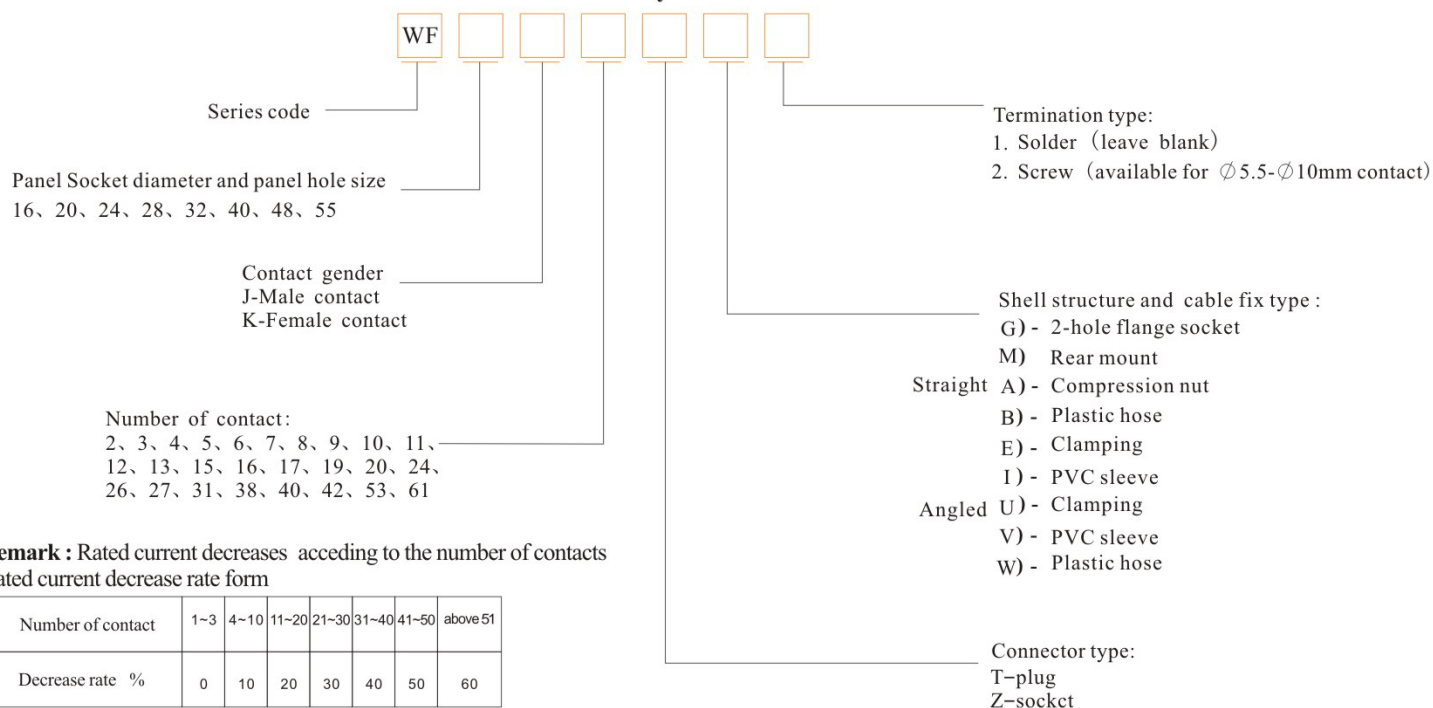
WF

Series code

Panel Socket diameter and panel hole size
16、20、24、28、32、40、48、55

Contact gender
J-Male contact
K-Female contact

Number of contact:
2、3、4、5、6、7、8、9、10、11、12、13、15、16、17、19、20、24、26、27、31、38、40、42、53、61

emark : Rated current decreases acceding to the number of contacts
ated current decrease rate form

| Number of contact | 1~3 | 4~10 | 11~20 | 21~30 | 31~40 | 41~50 | above 51 |
|---|---|---|---|---|---|---|---|
| Decrease rate % | 0 | 10 | 20 | 30 | 40 | 50 | 60 |

Termination type:
1. Solder (leave blank)
2. Screw (available for $\varnothing$5.5-$\varnothing$10mm contact)

Shell structure and cable fix type :
G) - 2-hole flange socket
M) Rear mount
Straight A) - Compression nut
B) - Plastic hose
E) - Clamping
I ) - PVC sleeve
Angled U) - Clamping
V) - PVC sleeve
W) - Plastic hose

Connector type:
T-plug
Z-sockct